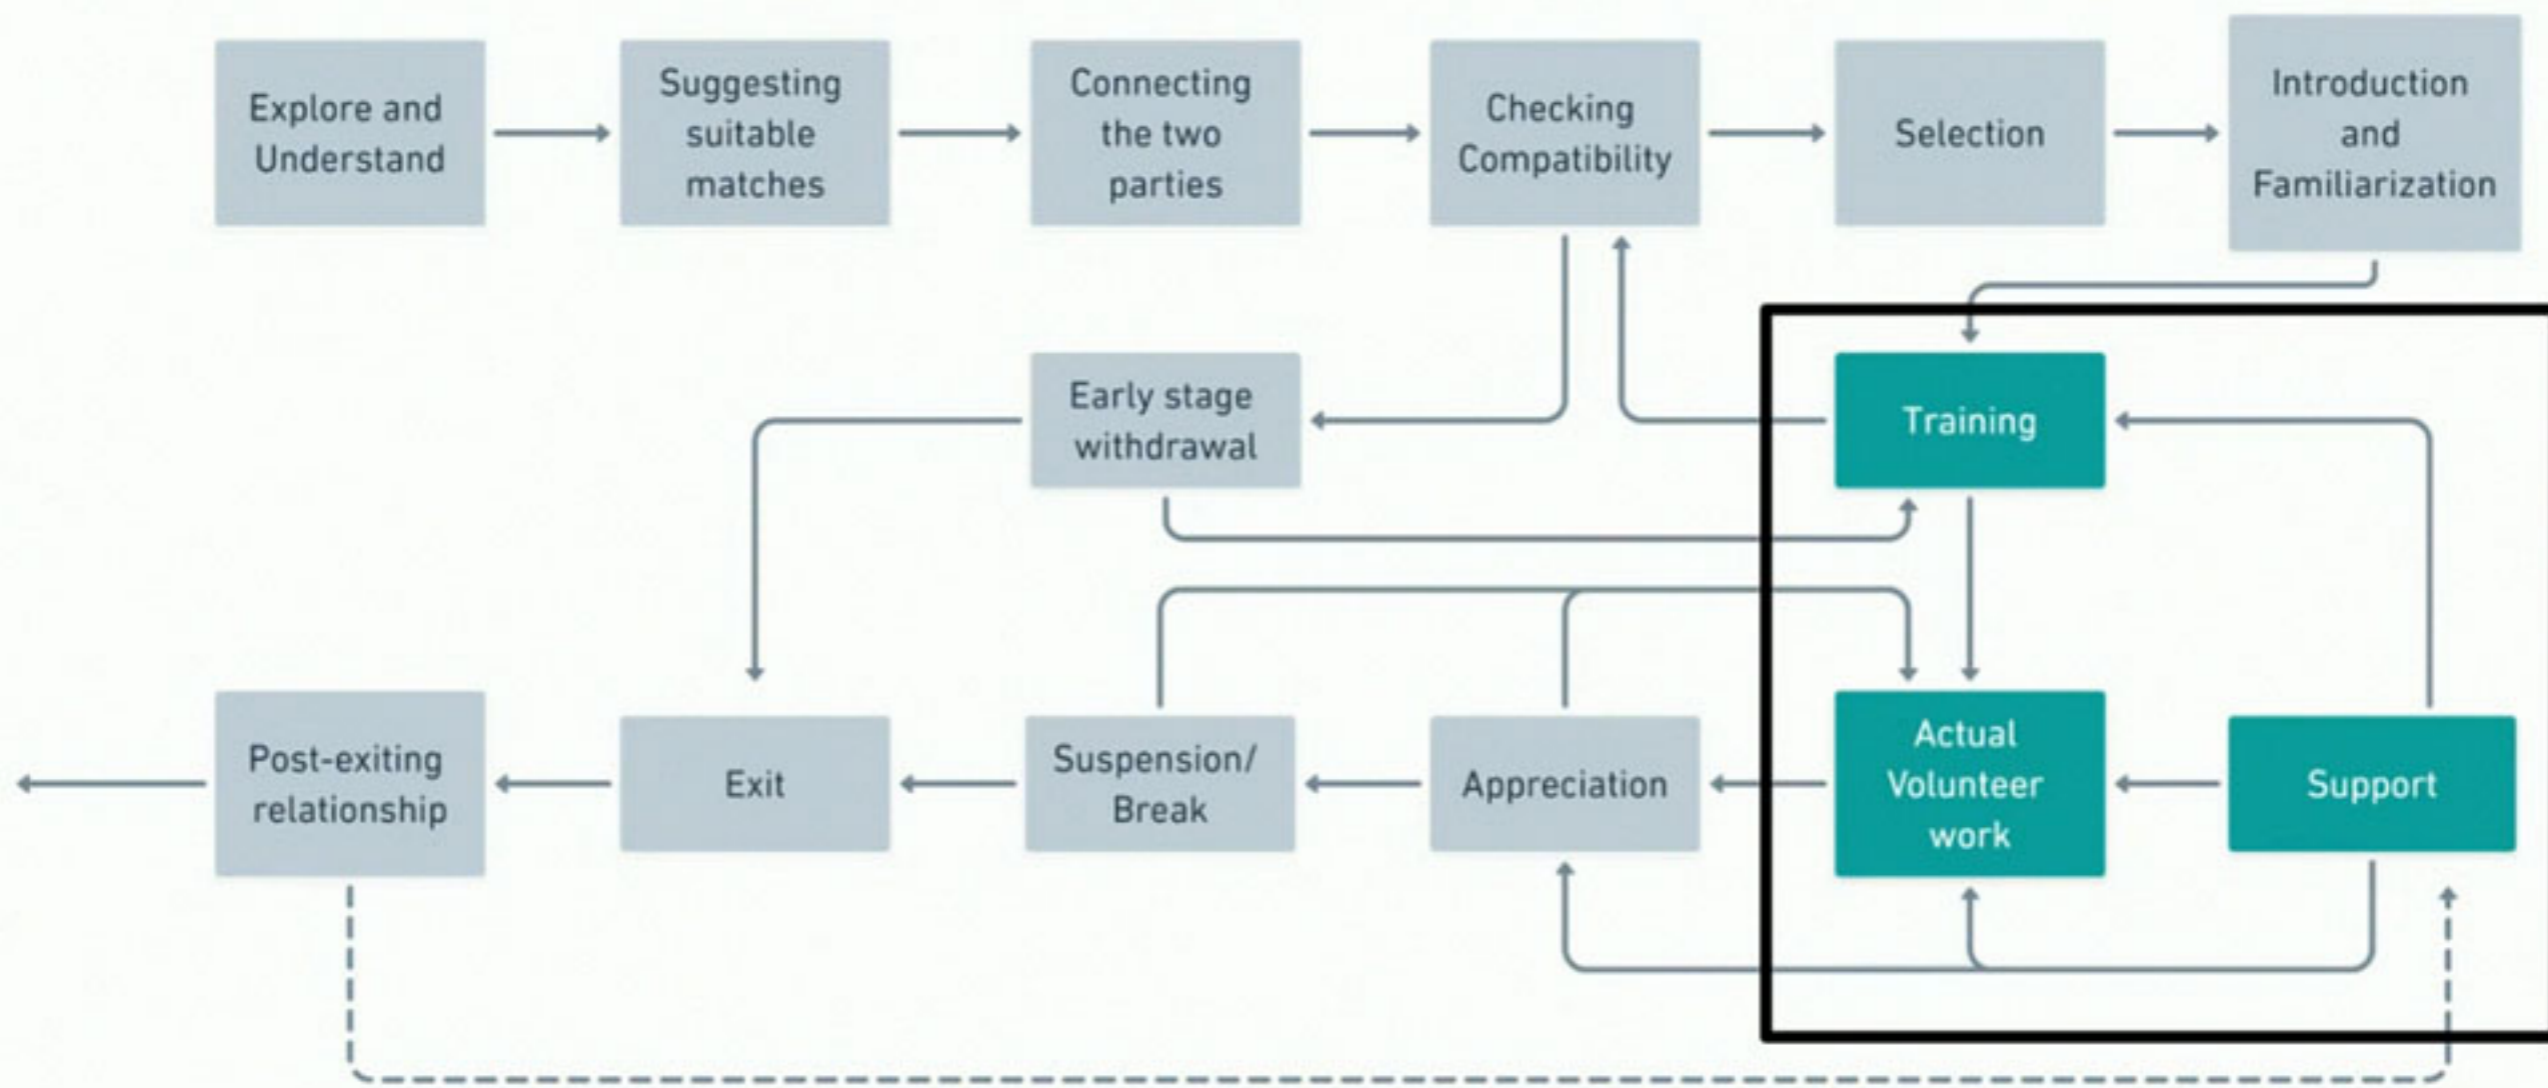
Explore and Understand

Suggesting suitable matches

Connecting the two parties

Checking Compatibility

Selection

Introduction and Familiarization

Early stage withdrawal

Training

Post-exiting relationship

Exit

Suspension/ Break

Appreciation

Actual Volunteer work

Support